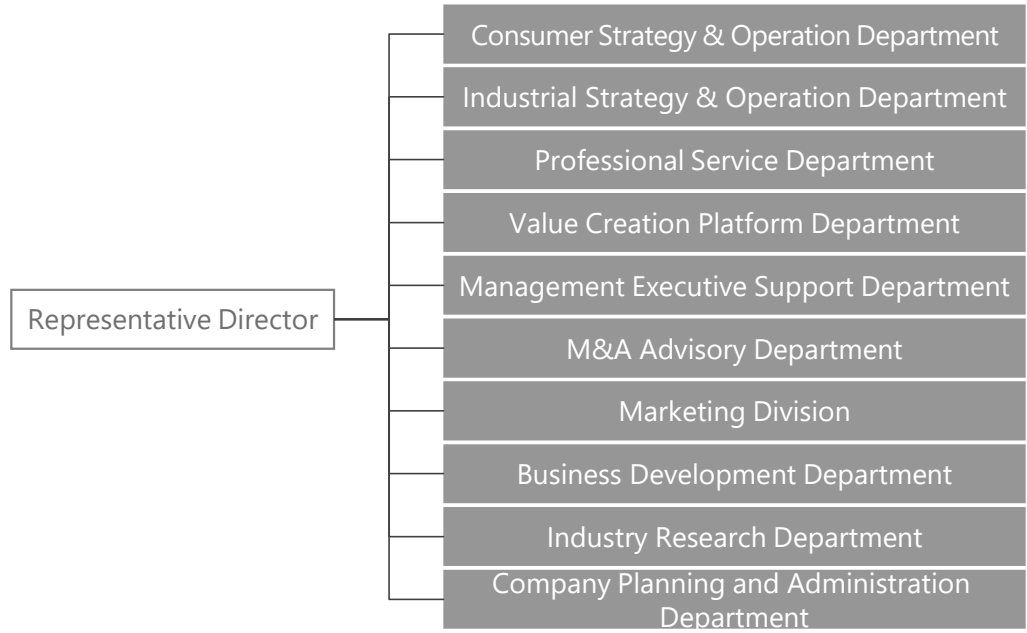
Representative Director

Consumer Strategy & Operation Department

Industrial Strategy & Operation Department

Professional Service Department

Value Creation Platform Department

Management Executive Support Department

M&A Advisory Department

Marketing Division

Business Development Department

Industry Research Department

Company Planning and Administration Department